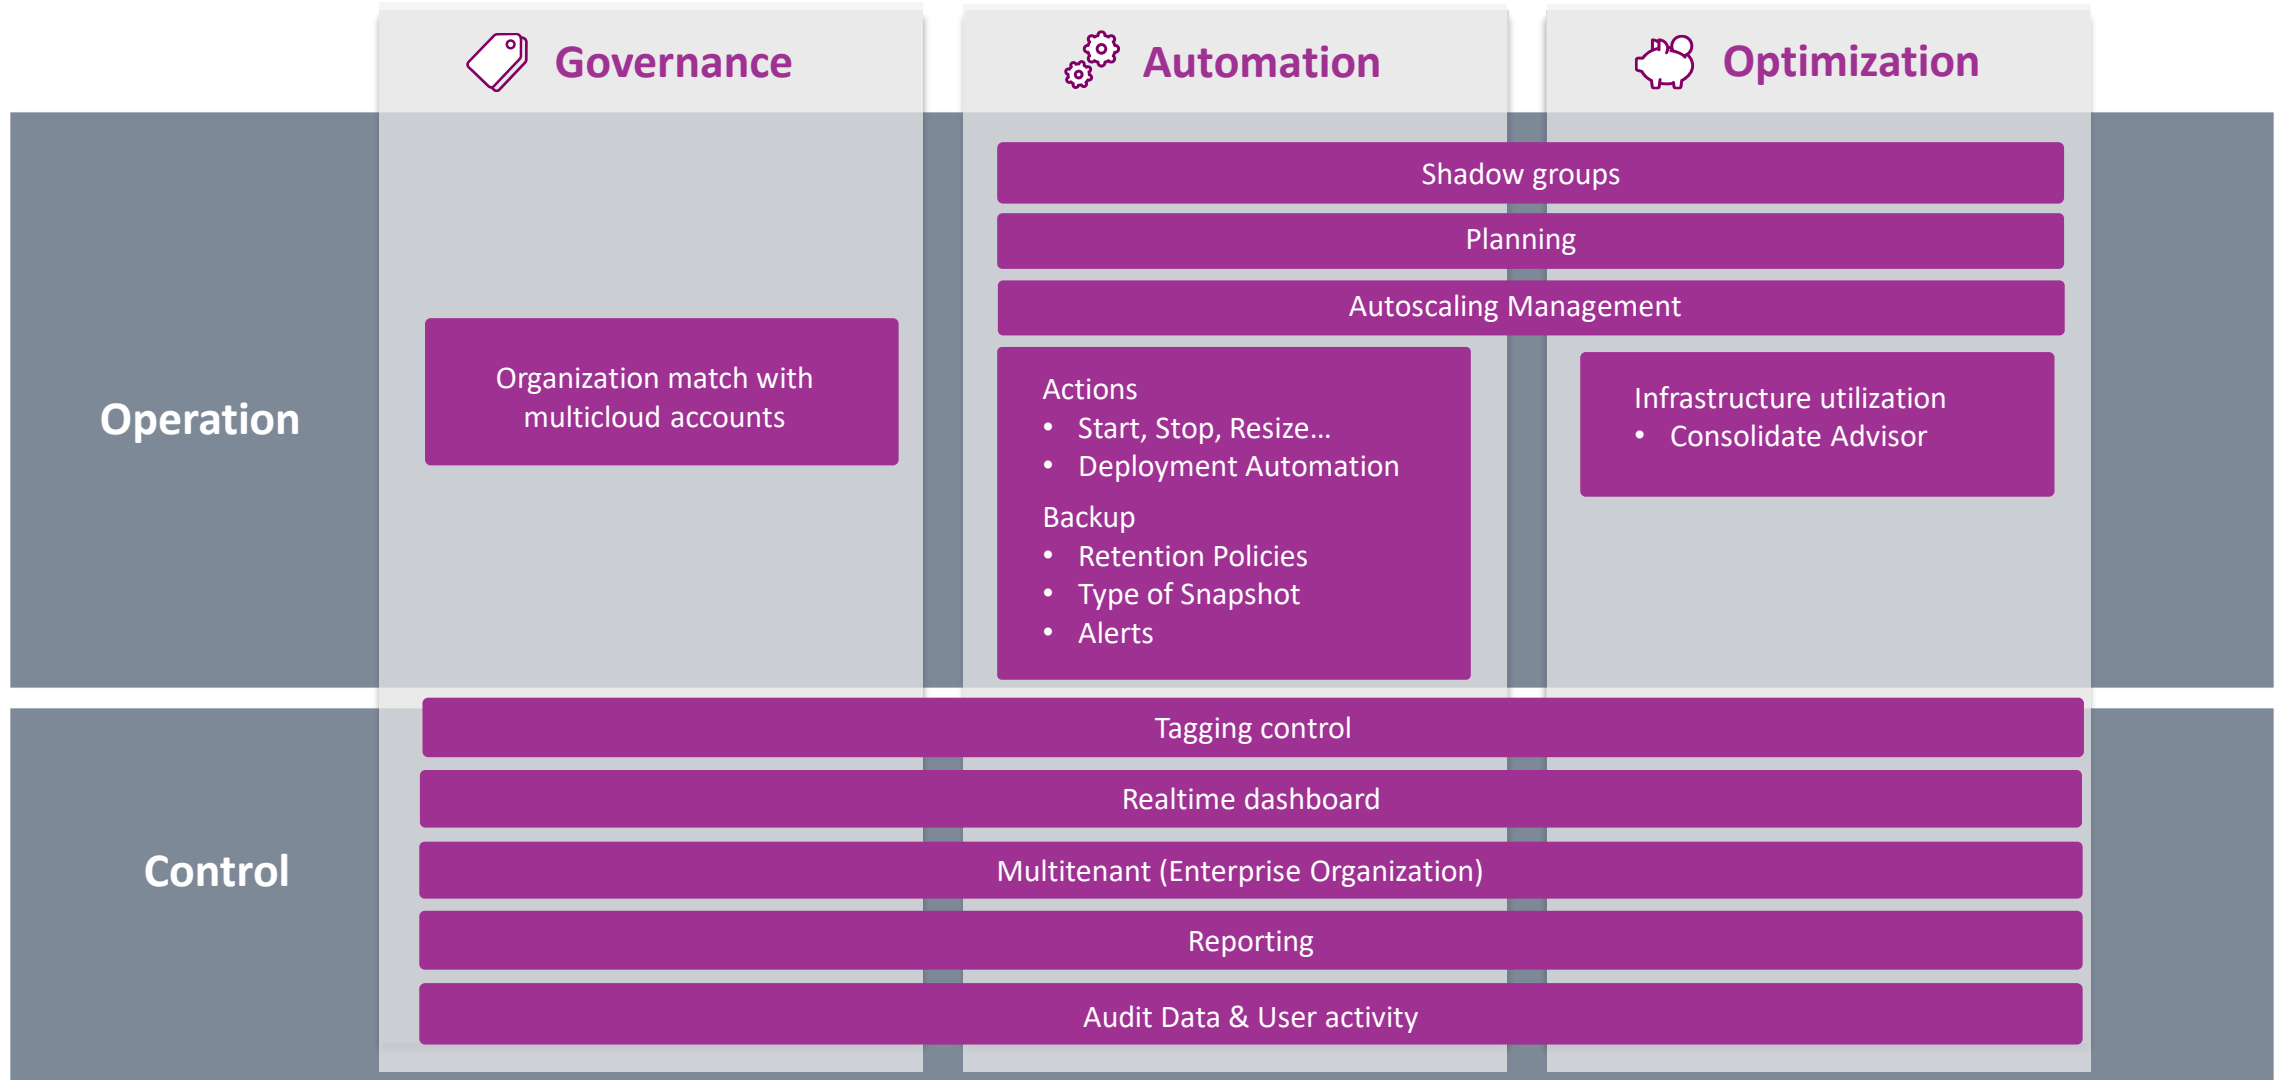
Governance

Automation

Optimization

Operation

Shadow groups

Planning

Autoscaling Management

Organization match with multicloud accounts

Actions
- Start, Stop, Resize...
- Deployment Automation

Backup
- Retention Policies
- Type of Snapshot
- Alerts

Infrastructure utilization
- Consolidate Advisor

Control

Tagging control

Realtime dashboard

Multitenant (Enterprise Organization)

Reporting

Audit Data & User activity